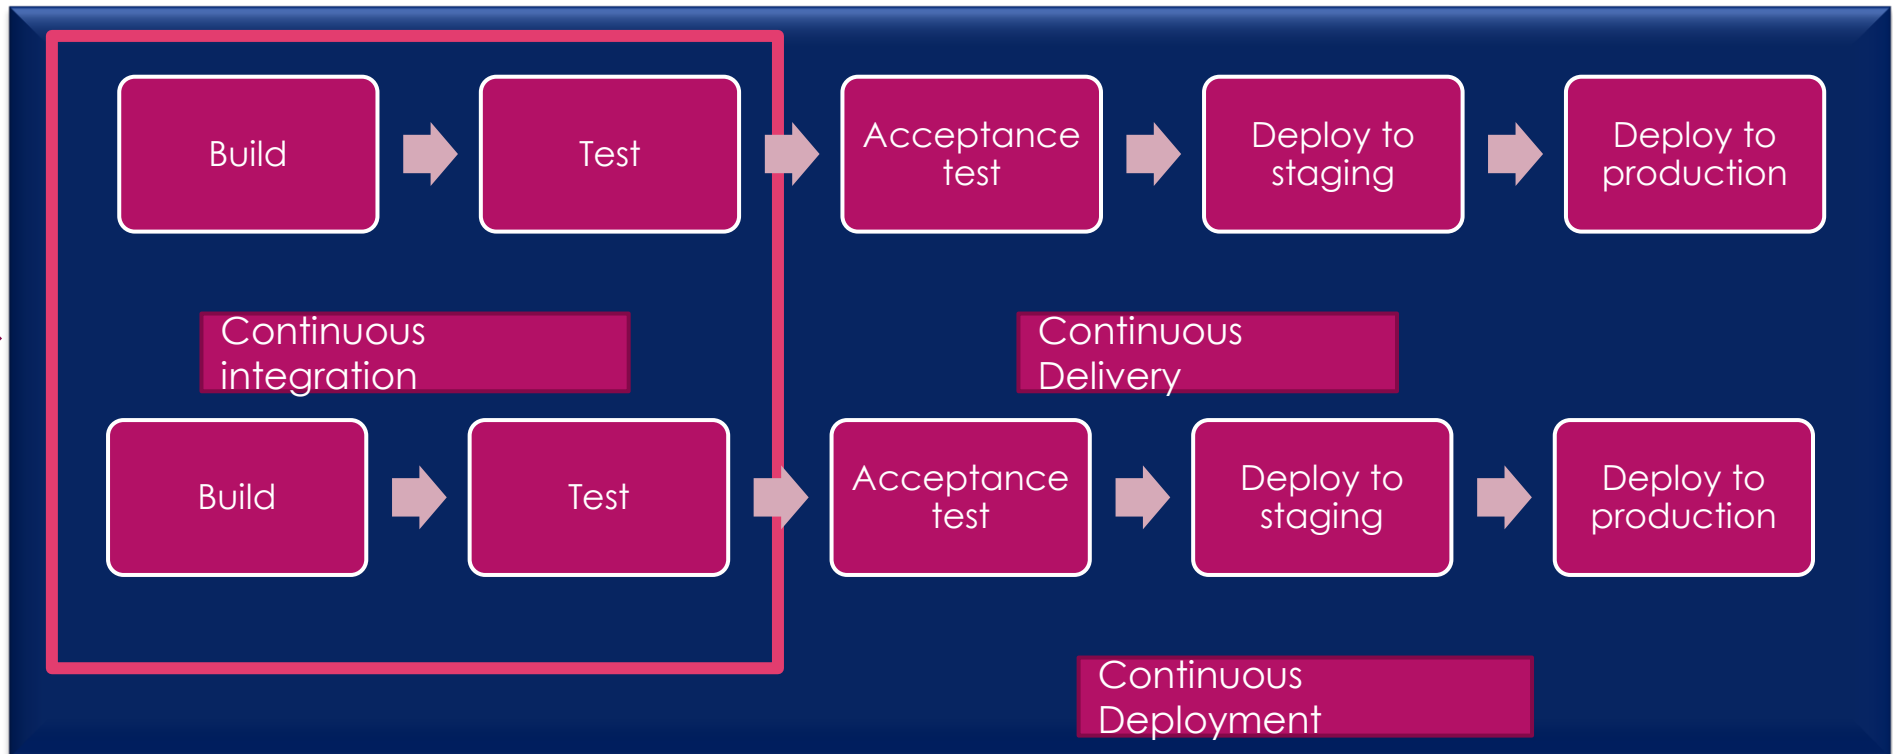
Build

Test

Acceptance test

Deploy to staging

Deploy to production

Continuous integration

Continuous Delivery

Build

Test

Acceptance test

Deploy to staging

Deploy to production

Continuous Deployment